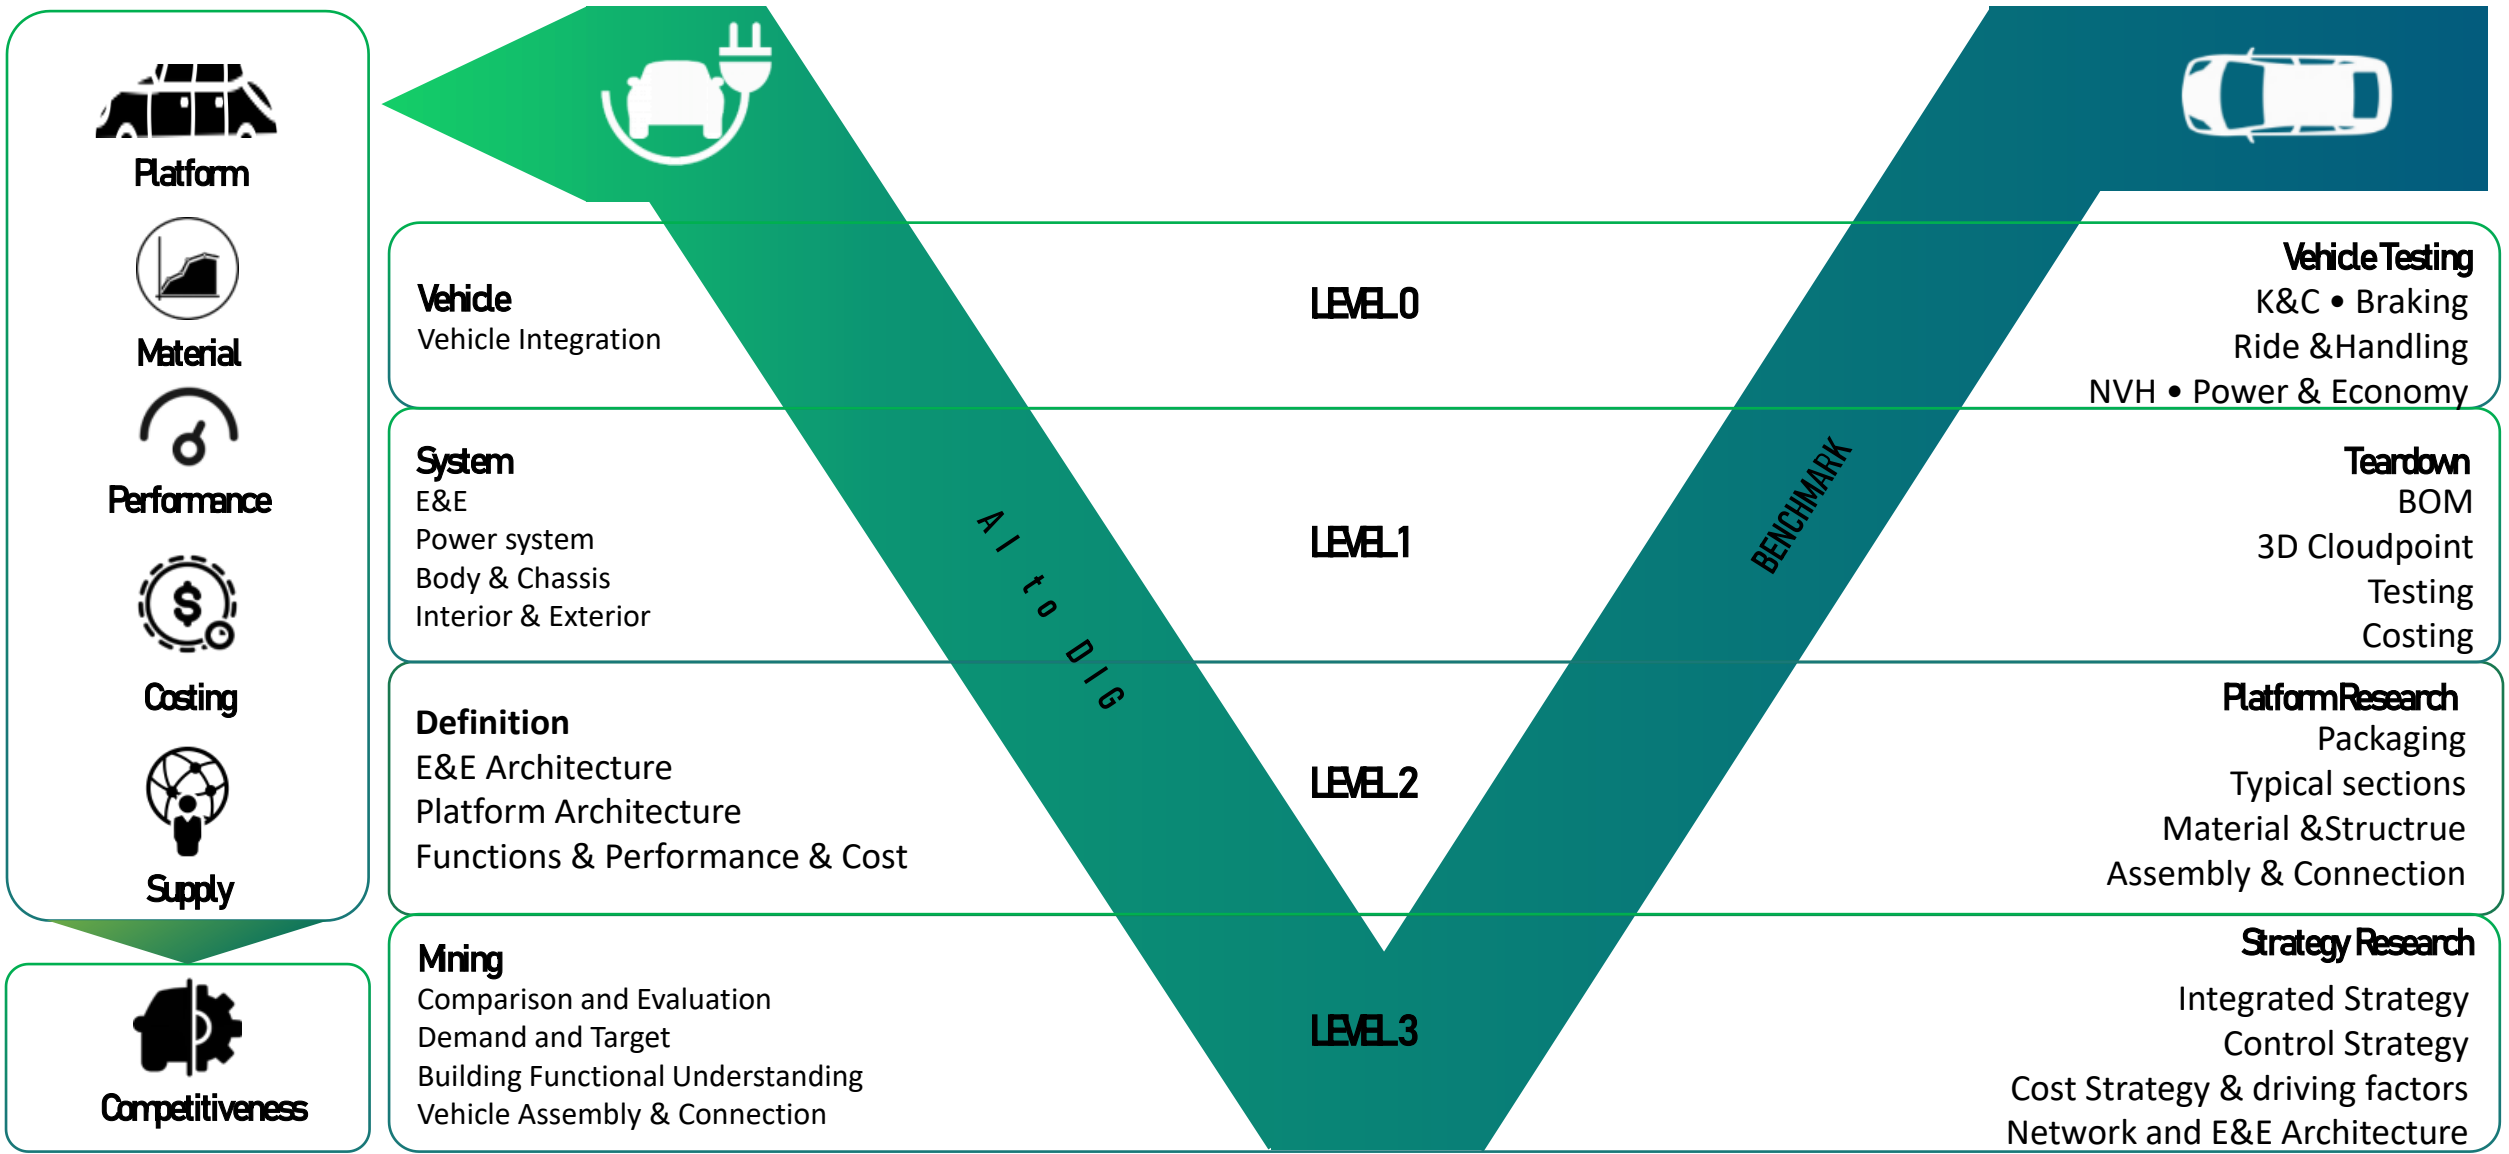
Platform
Material
Performance
Costing
Supply
Competitiveness

Vehicle
Vehicle Integration

LEVEL 0

Vehicle Testing
K&C • Braking
Ride &Handling
NVH • Power & Economy

System
E&E
Power system
Body & Chassis
Interior & Exterior

LEVEL 1

Teardown
BOM
3D Cloudpoint
Testing
Costing

A I to D I G

BENCHMARK

Definition
E&E Architecture
Platform Architecture
Functions & Performance & Cost

LEVEL 2

Platform Research
Packaging
Typical sections
Material &Structrue
Assembly & Connection

Mining
Comparison and Evaluation
Demand and Target
Building Functional Understanding
Vehicle Assembly & Connection

LEVEL 3

Strategy Research
Integrated Strategy
Control Strategy
Cost Strategy & driving factors
Network and E&E Architecture